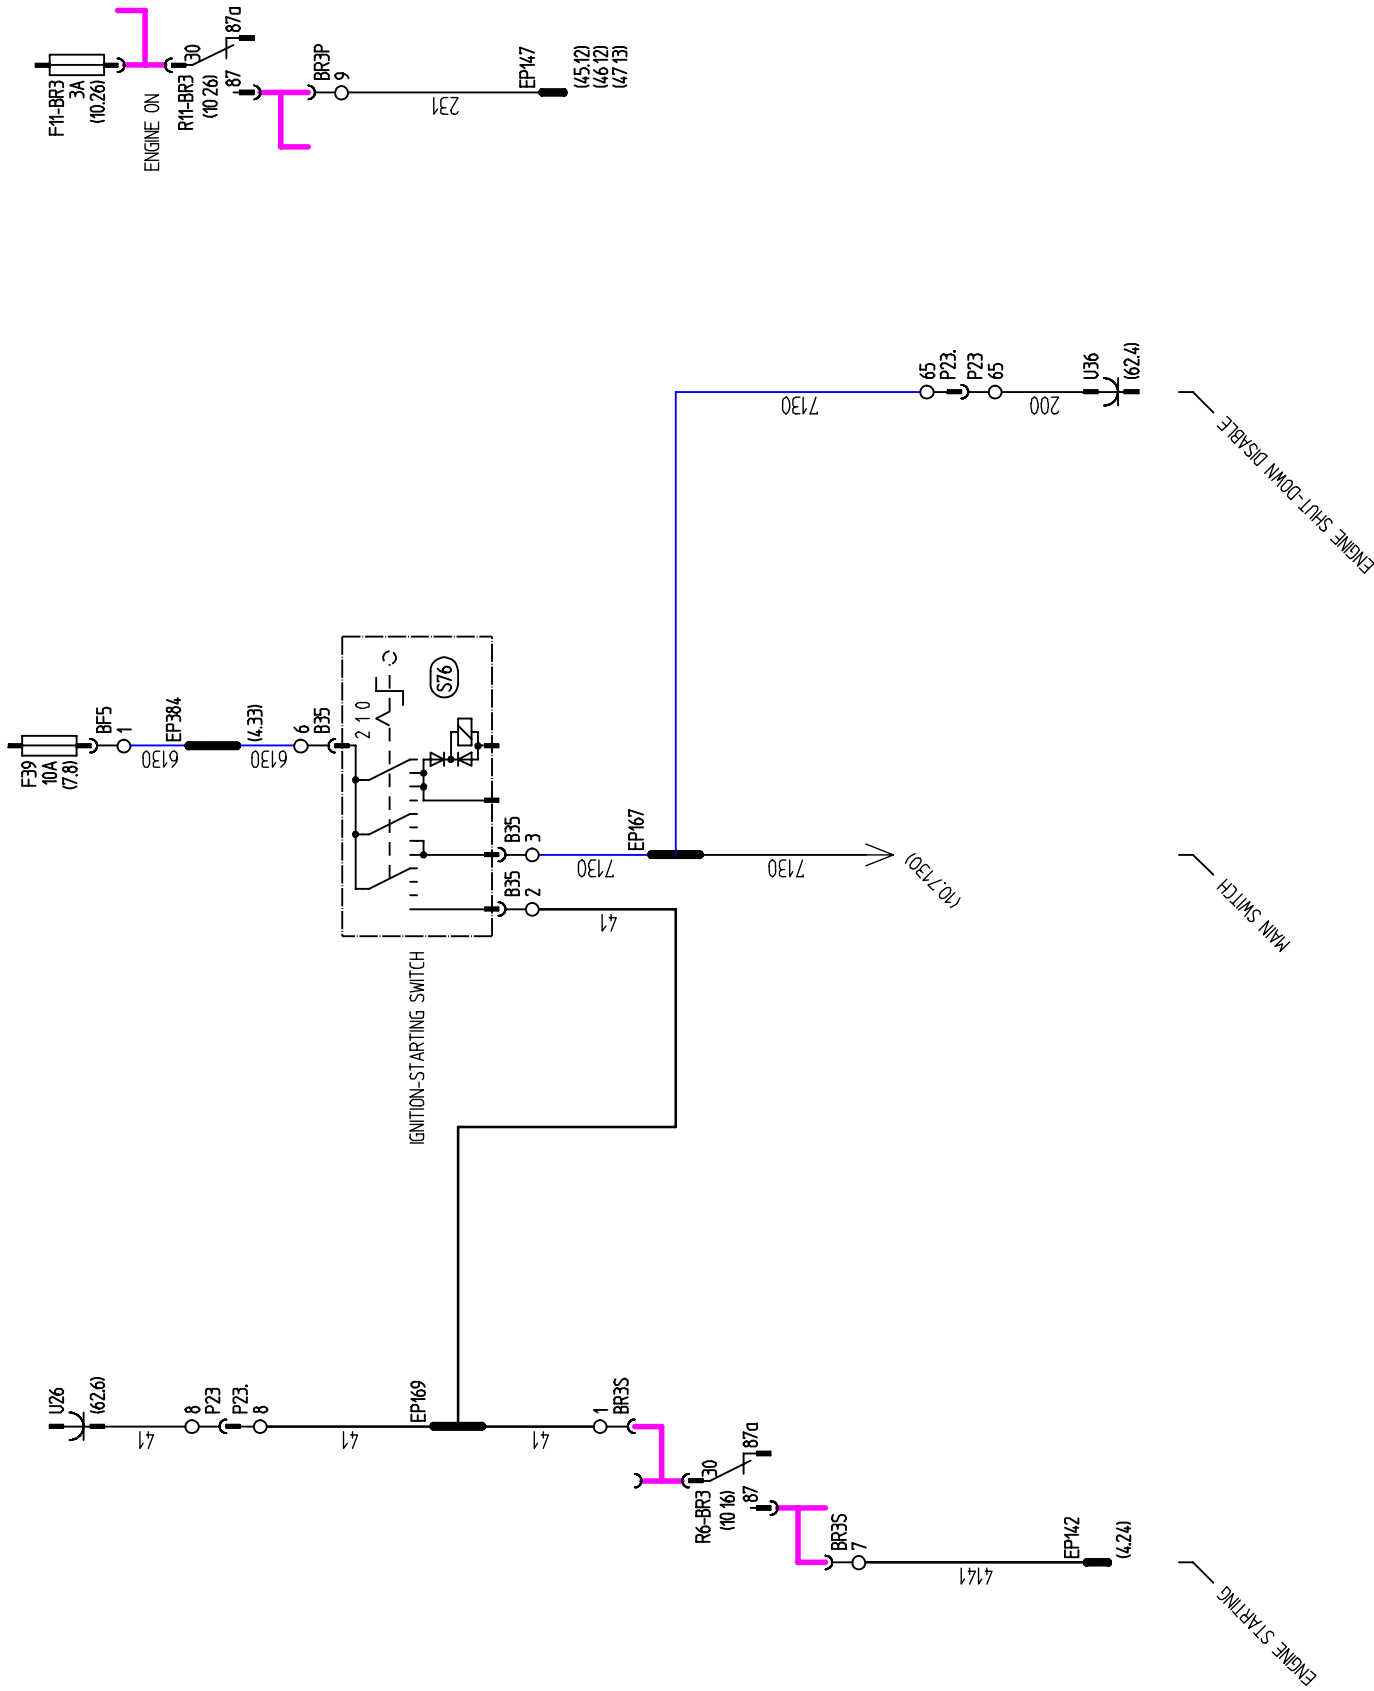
F11-BR3
3A
(10.26)
ENGINE ON
R11-BR3
(10.26)
30
87a
87
BR3P
9
231
EP147
(45.12)
(46.12)
(47.13)

65
P23.
P23
65
7130
200
U36
(62.4)
ENGINE SHUT-DOWN DISABLE

F39
10A
(7.8)
BF5
1
6130
EP384
(4.33)
6130
6
B35
2 1 0
S76
B35
3
7130
EP167
7130
(10.7130)
MAIN SWITCH
B35
2
41
IGNITION-STARTING SWITCH

U26
(62.6)
41
8
P23
P23.
8
41
EP169
41
1
BR3S
30
87a
R6-BR3
(10.16)
87
BR3S
7
4141
EP142
(4.24)
ENGINE STARTING